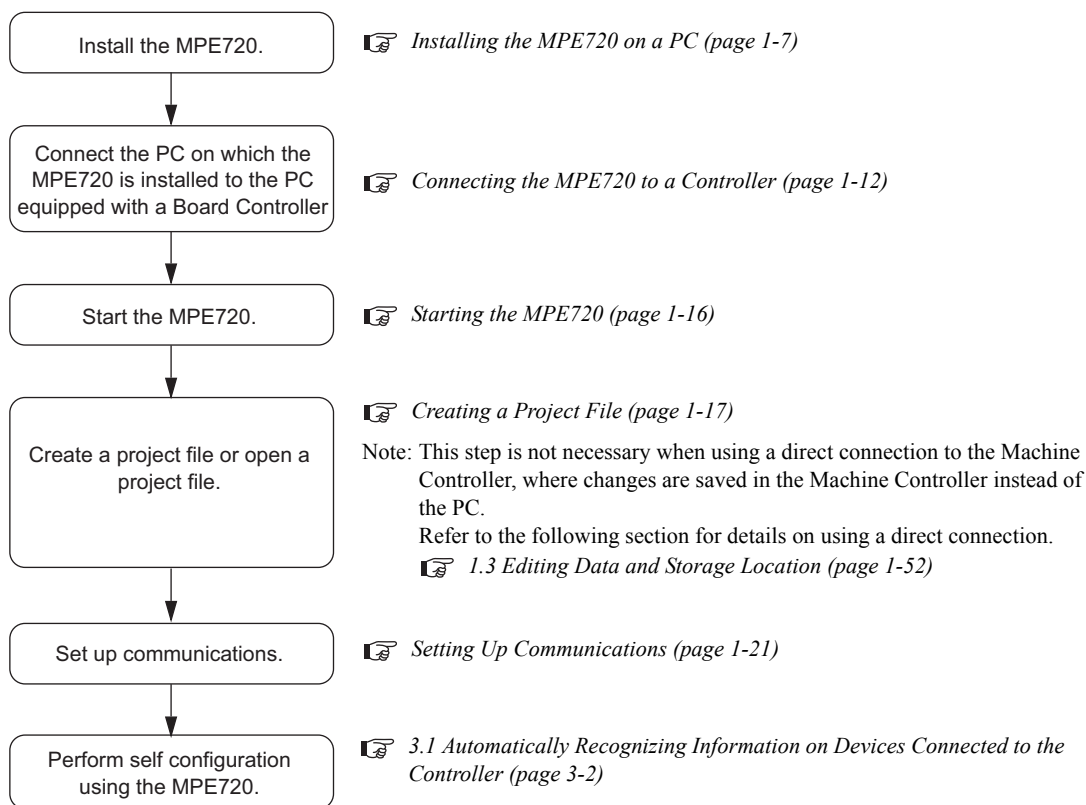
Install the MPE720.

Installing the MPE720 on a PC (page 1-7)

Connect the PC on which the MPE720 is installed to the PC equipped with a Board Controller

Connecting the MPE720 to a Controller (page 1-12)

Start the MPE720.

Starting the MPE720 (page 1-16)

Create a project file or open a project file.

Creating a Project File (page 1-17)

Note: This step is not necessary when using a direct connection to the Machine Controller, where changes are saved in the Machine Controller instead of the PC.
Refer to the following section for details on using a direct connection.
1.3 Editing Data and Storage Location (page 1-52)

Set up communications.

Setting Up Communications (page 1-21)

Perform self configuration using the MPE720.

3.1 Automatically Recognizing Information on Devices Connected to the Controller (page 3-2)